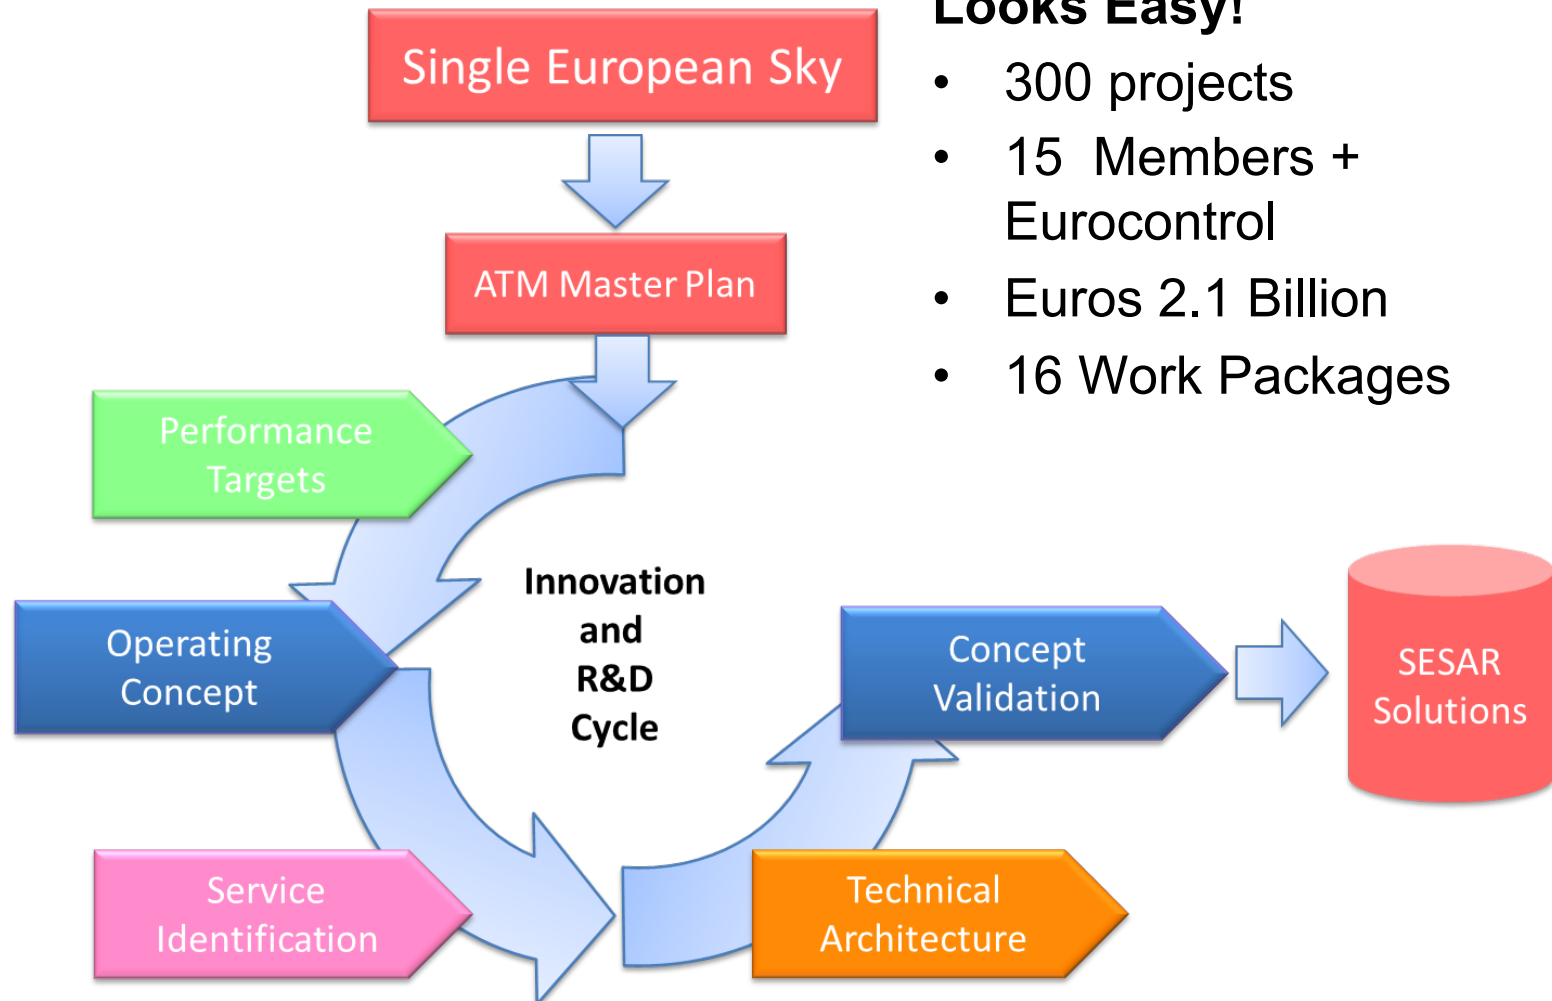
Single European Sky

Looks Easy!

- 300 projects
- 15 Members + Eurocontrol
- Euros 2.1 Billion
- 16 Work Packages

ATM Master Plan

Performance Targets

Operating Concept

Innovation and R&D Cycle

Concept Validation

SESAR Solutions

Service Identification

Technical Architecture